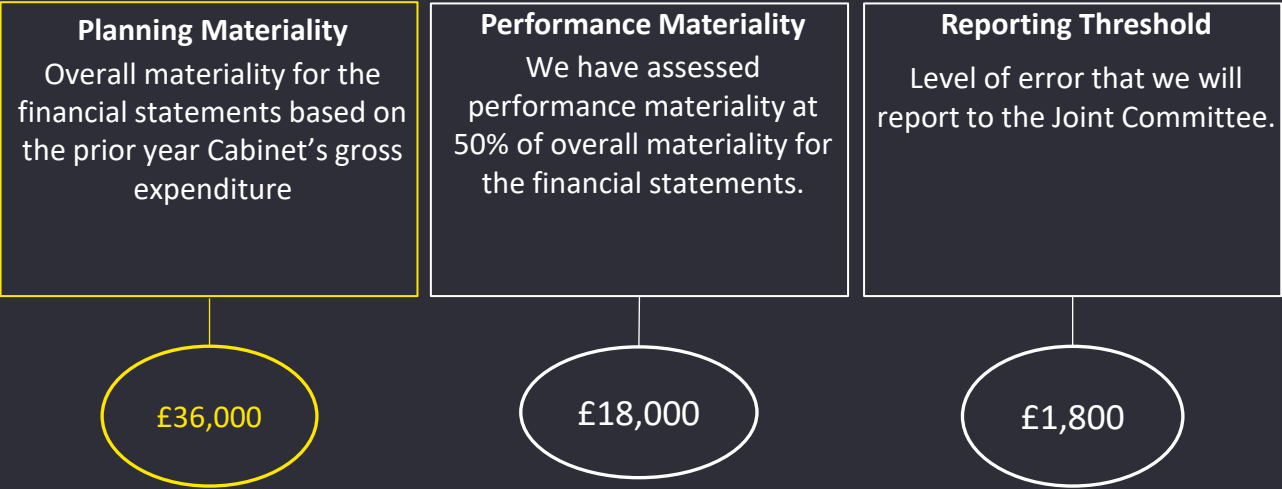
**Planning Materiality**

Overall materiality for the financial statements based on the prior year Cabinet's gross expenditure

£36,000

**Performance Materiality**

We have assessed performance materiality at 50% of overall materiality for the financial statements.

£18,000

**Reporting Threshold**

Level of error that we will report to the Joint Committee.

£1,800